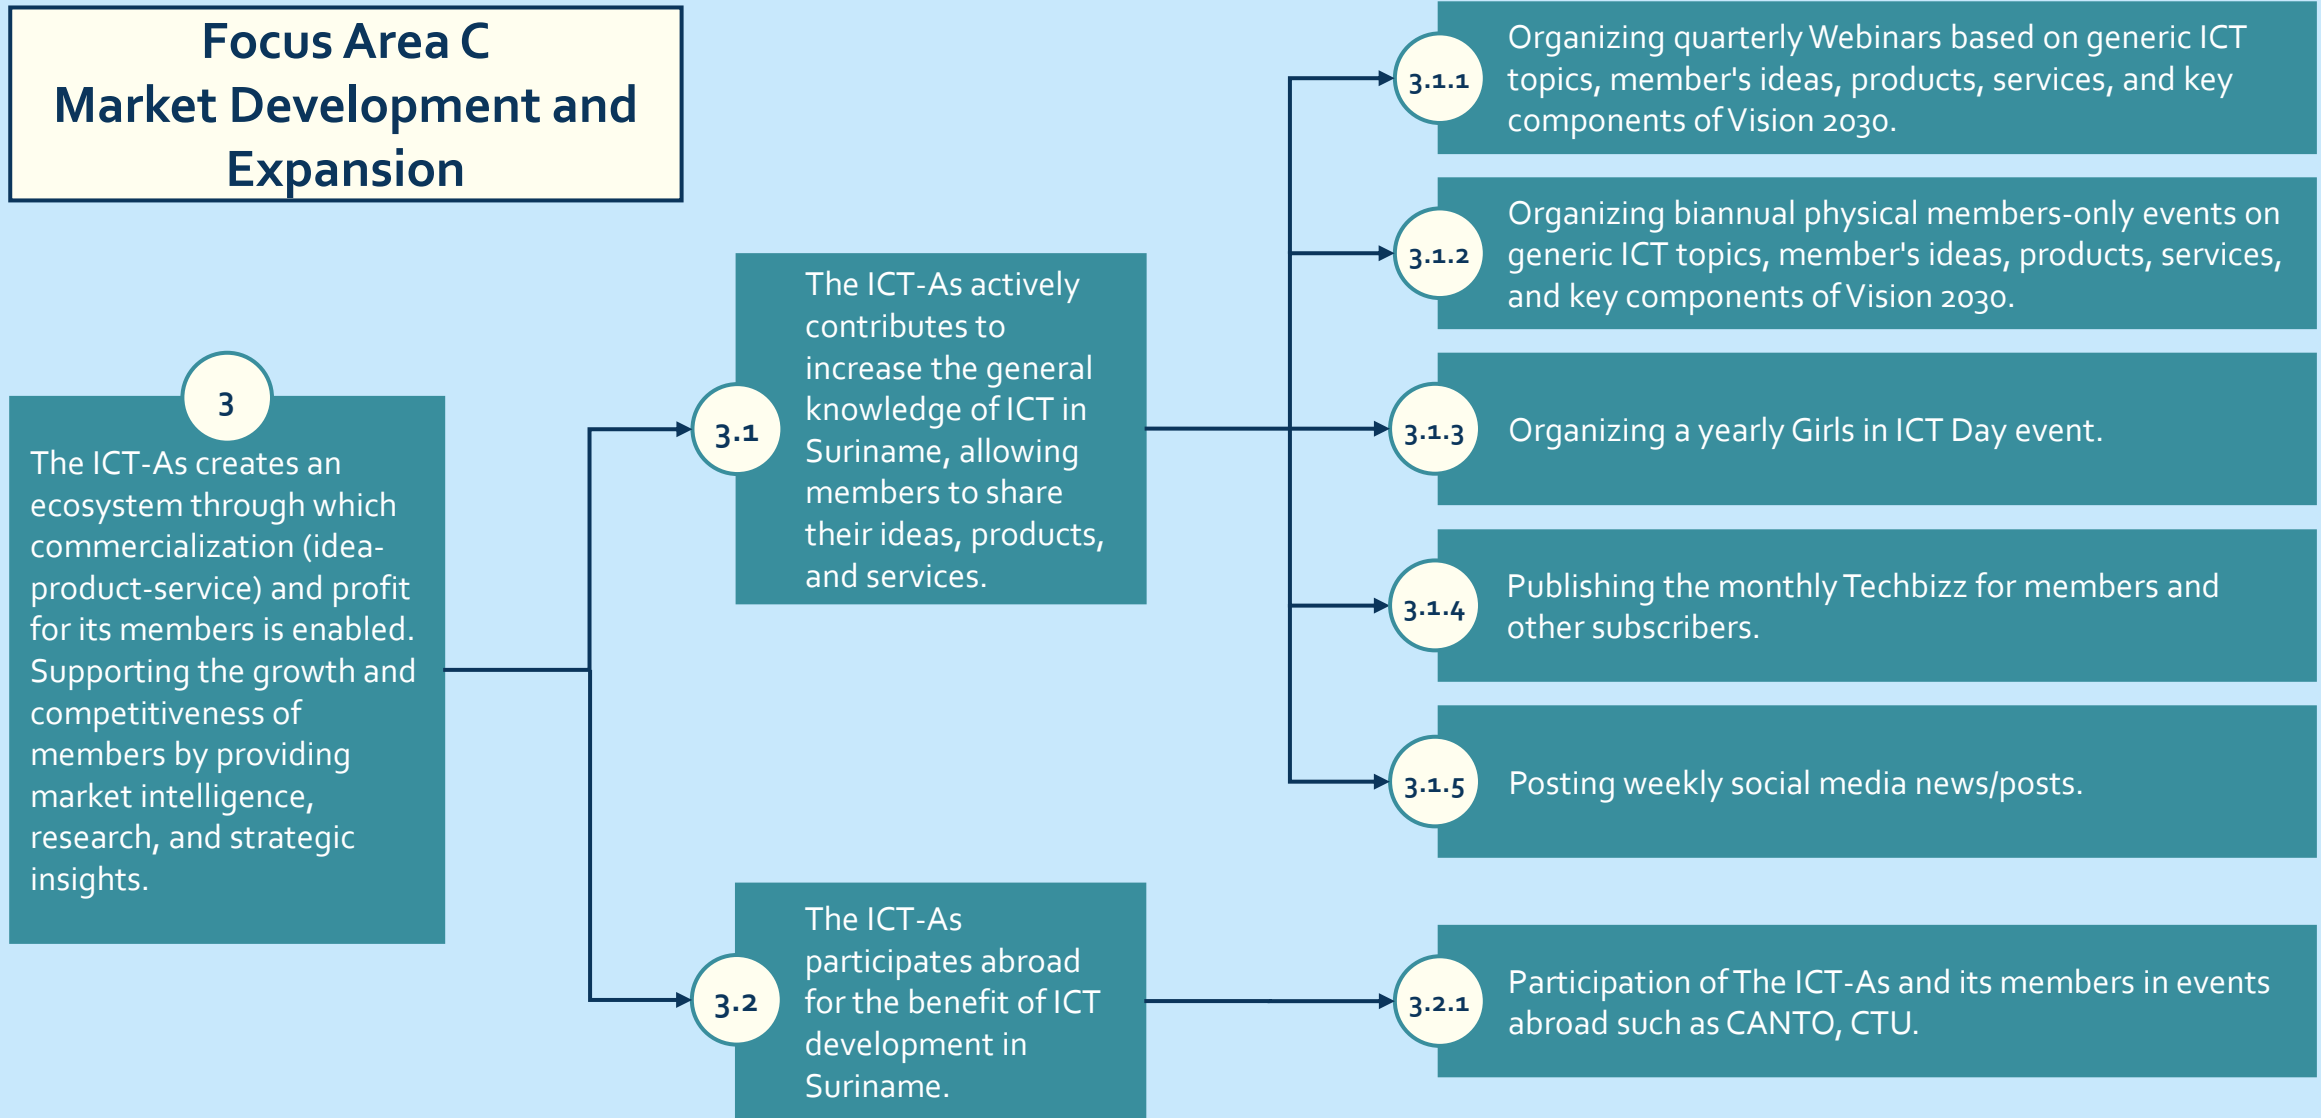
Focus Area C
Market Development and Expansion

3

The ICT-As creates an ecosystem through which commercialization (idea-product-service) and profit for its members is enabled. Supporting the growth and competitiveness of members by providing market intelligence, research, and strategic insights.

3.1

The ICT-As actively contributes to increase the general knowledge of ICT in Suriname, allowing members to share their ideas, products, and services.

3.1.1

Organizing quarterly Webinars based on generic ICT topics, member's ideas, products, services, and key components of Vision 2030.

3.1.2

Organizing biannual physical members-only events on generic ICT topics, member's ideas, products, services, and key components of Vision 2030.

3.1.3

Organizing a yearly Girls in ICT Day event.

3.1.4

Publishing the monthly Techbizz for members and other subscribers.

3.1.5

Posting weekly social media news/posts.

3.2

The ICT-As participates abroad for the benefit of ICT development in Suriname.

3.2.1

Participation of The ICT-As and its members in events abroad such as CANTO, CTU.